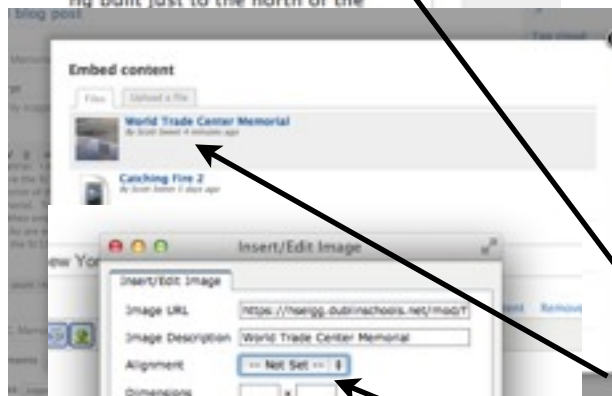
ng built just to the north of the

blog post

Embed content

Files

Upload a File

World Trade Center Memorial

By Scott Sweet 4 minutes ago

Catching Fire 2

By Scott Sweet 3 days ago

Insert/Edit Image

Insert/Edit Image

Image URL

https://rsergg.dublinschools.net/mod/f

Image Description

World Trade Center Memorial

Alignment

-- Not Set --

Dimensions

x

Remove